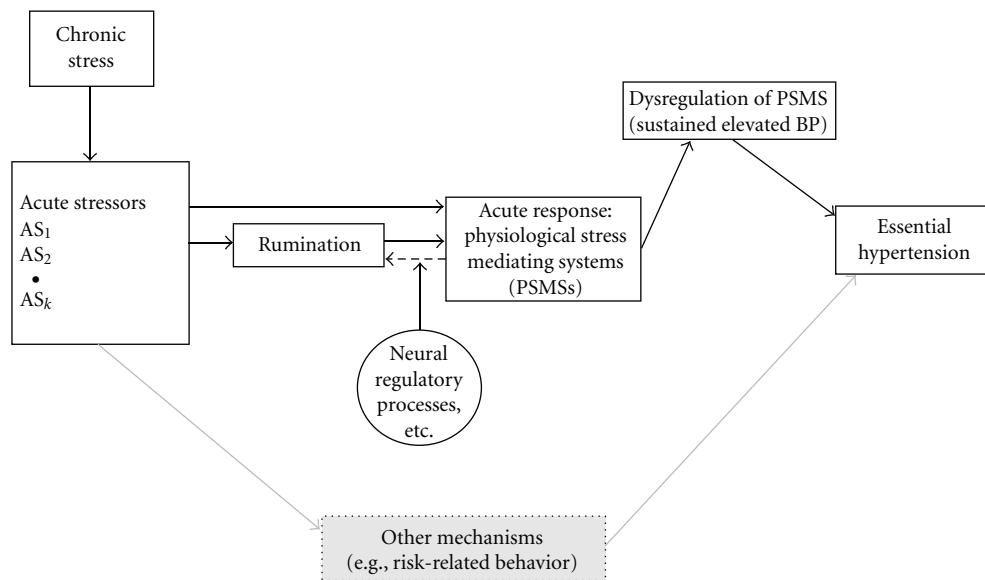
Chronic stress

Acute stressors
$AS_1$
$AS_2$
•
$AS_k$

Rumination

Acute response: physiological stress mediating systems (PSMSs)

Dysregulation of PSMS (sustained elevated BP)

Essential hypertension

Neural regulatory processes, etc.

Other mechanisms (e.g., risk-related behavior)